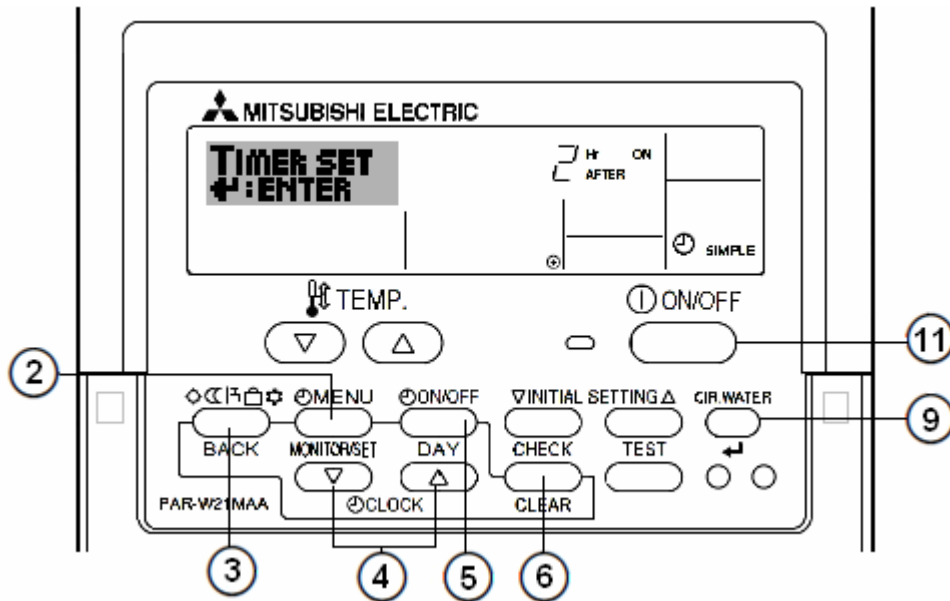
MITSUBISHI ELECTRIC

TIMER SET
↵:ENTER

2 Hr AFTER ON

SIMPLE

TEMP.

ON/OFF

11

2

MENU

ON/OFF

▽INITIAL SETTING△

CIR.WATER

9

BACK

MONITOR/SET

DAY

CHECK

TEST

↵

PAR-W21MAA

CLOCK

CLEAR

3

4

5

6